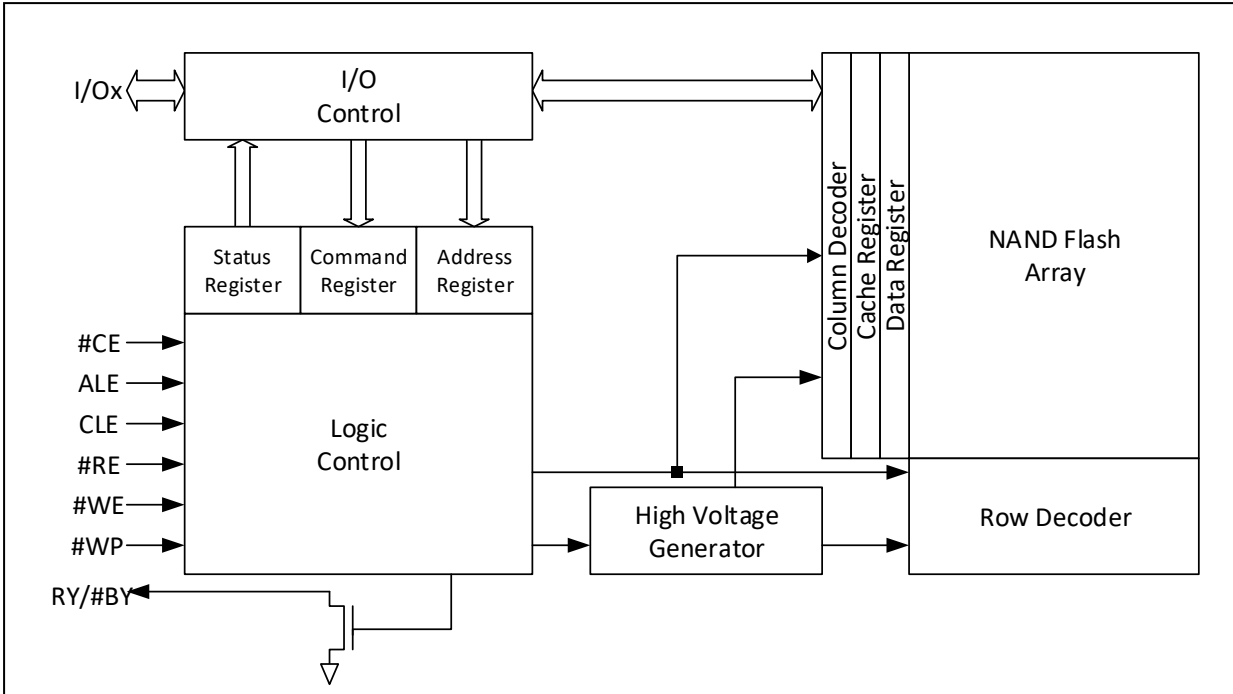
I/Ox

I/O Control

Column Decoder

Cache Register

Data Register

NAND Flash Array

Status Register

Command Register

Address Register

#CE

ALE

CLE

#RE

#WE

#WP

Logic Control

High Voltage Generator

Row Decoder

RY/#BY